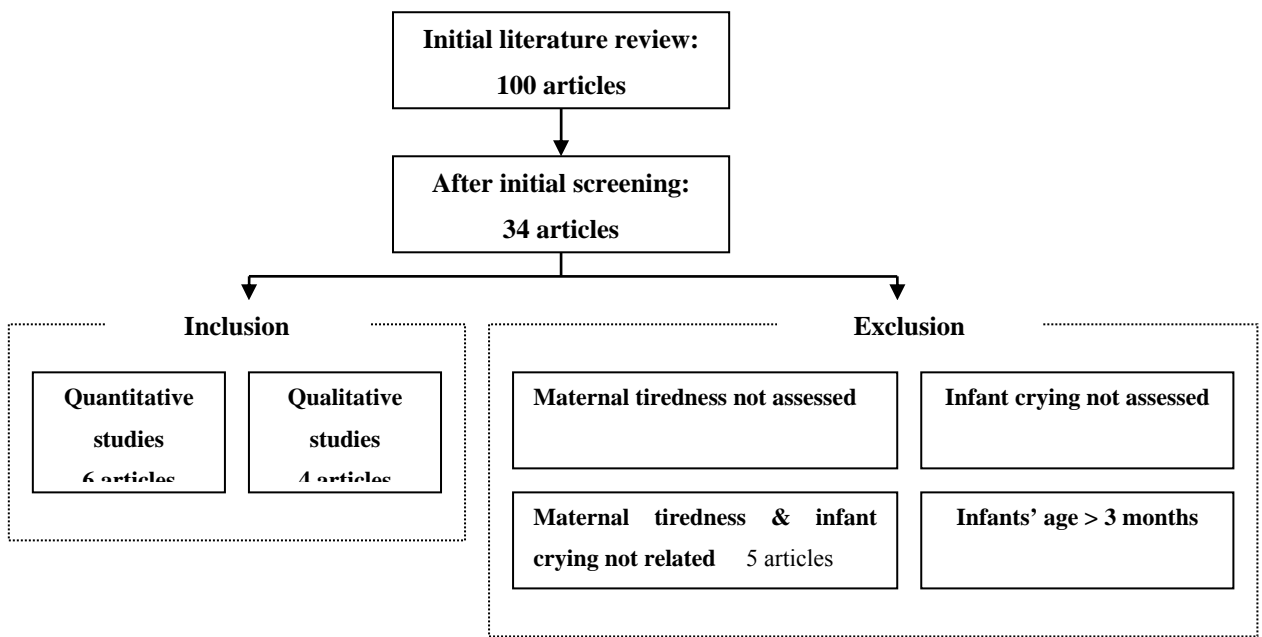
Initial literature review:
100 articles

After initial screening:
34 articles

Inclusion

Quantitative studies
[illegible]

Qualitative studies
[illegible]

Exclusion

Maternal tiredness not assessed

Infant crying not assessed

Maternal tiredness & infant crying not related 5 articles

Infants' age > 3 months